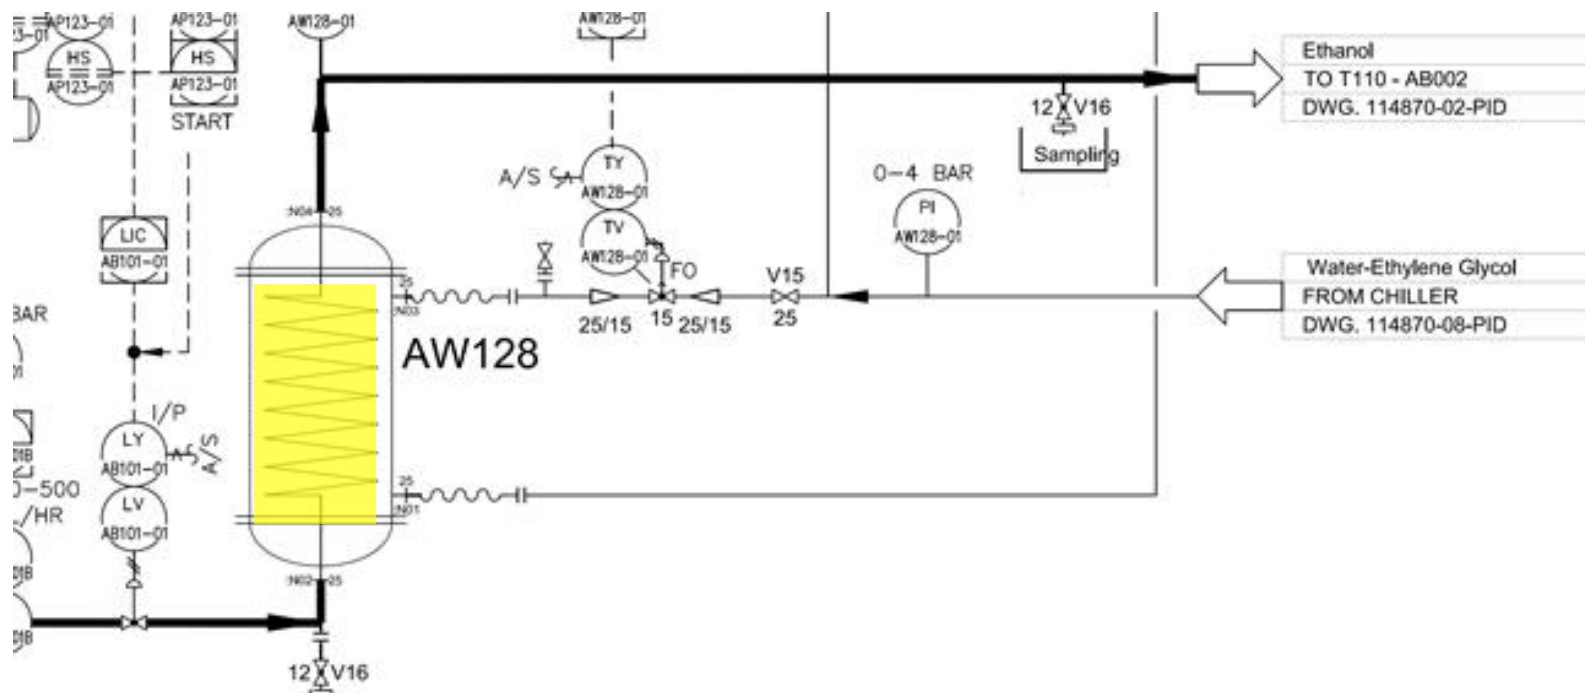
AP123-01
HS
AP123-01
AP123-01
HS
AP123-01
START
AW128-01
AW128-01
Ethanol
TO T110 - AB002
DWG. 114870-02-PID
12 V16
Sampling
A/S
TY
AW128-01
TV
AW128-01
FO
0-4 BAR
PI
AW128-01
LIC
AB101-01
N04 25
25
N03
25/15
15
25/15
V15
25
Water-Ethylene Glycol
FROM CHILLER
DWG. 114870-08-PID
BAR
AW128
I/P
LY
AB101-01
A/S
LV
AB101-01
0-500
/HR
25
N01
N02 25
12 V16